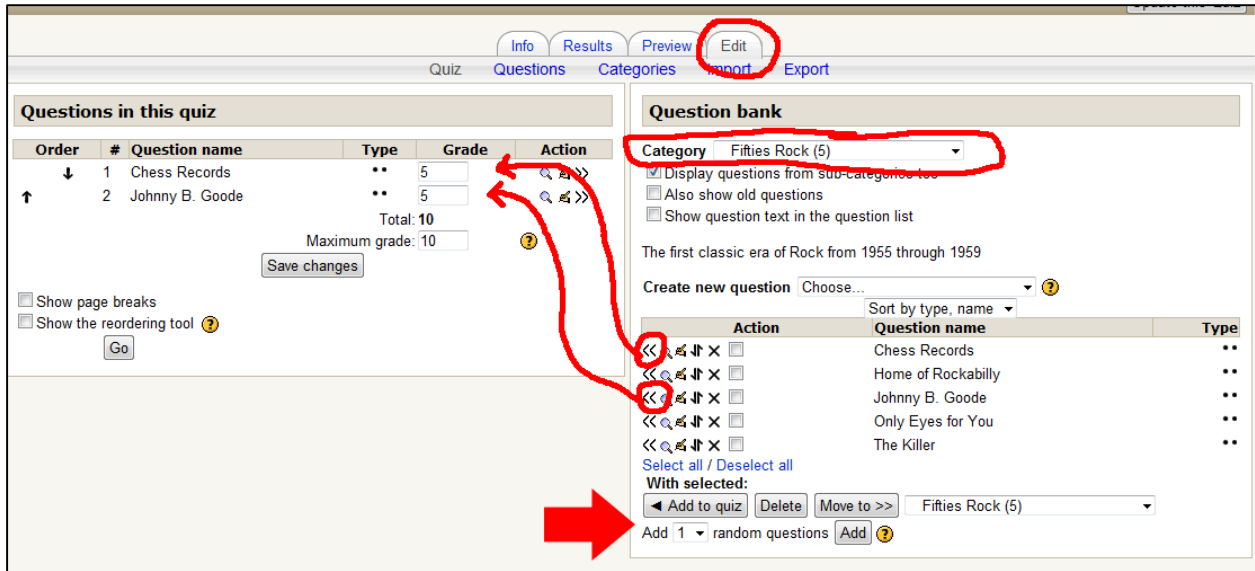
Info Results Preview Edit

Quiz Questions Categories Import Export

Questions in this quiz

| Order | # | Question name | Type | Grade | Action |
|---|---|---|---|---|---|
| ↓ | 1 | Chess Records | •• | 5 | |
| ↑ | 2 | Johnny B. Goode | •• | 5 | |

Total: 10

Maximum grade: 10

Save changes

Show page breaks

Show the reordering tool

Go

Question bank

Category Fifties Rock (5)

Display questions from sub-categories too

Also show old questions

Show question text in the question list

The first classic era of Rock from 1955 through 1959

Create new question Choose...

Sort by type, name

| Action | Question name | Type |
|---|---|---|
| | Chess Records | •• |
| | Home of Rockabilly | •• |
| | Johnny B. Goode | •• |
| | Only Eyes for You | •• |
| | The Killer | •• |

Select all / Deselect all

With selected:

◄ Add to quiz Delete Move to >> Fifties Rock (5)

Add 1 random questions Add